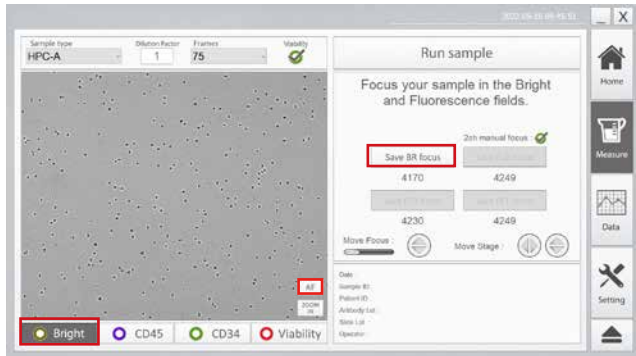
2022-09-30 09:45:53

Sample type
HPC-A

Dilution Factor
1

Frames
75

Viability

Run sample

Focus your sample in the Bright and Fluorescence fields.

2ch manual focus :

Save BR focus

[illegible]

4170

4249

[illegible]

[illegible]

4230

4249

Move Focus :

Move Stage :

Date
Sample ID
Patient ID
Antibody Lot
Stain Lot
Operator

AF

ZOOM IN

Bright

CD45

CD34

Viability

Home

Measure

Data

Setting